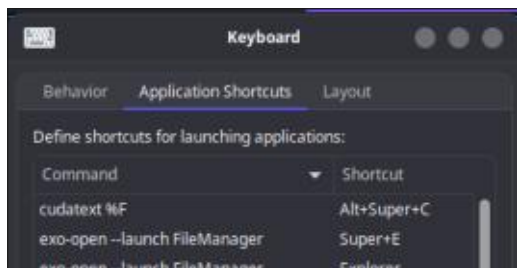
Keyboard

Behavior Application Shortcuts Layout

Define shortcuts for launching applications:

| Command | Shortcut |
|---|---|
| cudatext %F | Alt+Super+C |
| exo-open --launch FileManager | Super+E |
| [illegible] | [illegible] |